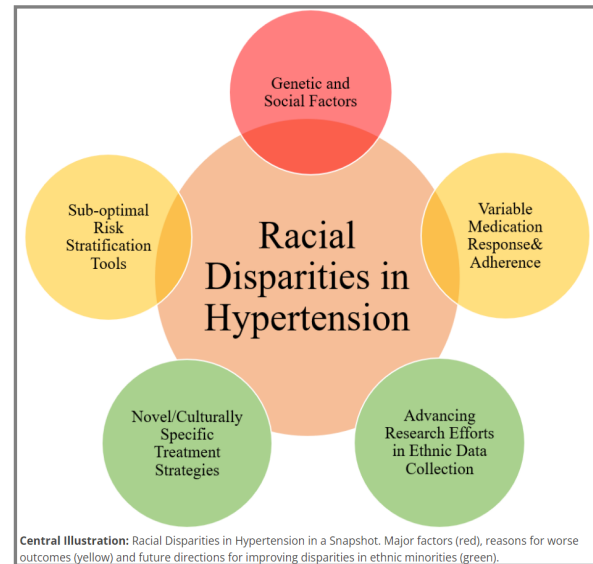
Genetic and Social Factors

Sub-optimal Risk Stratification Tools

Racial Disparities in Hypertension

Variable Medication Response& Adherence

Novel/Culturally Specific Treatment Strategies

Advancing Research Efforts in Ethnic Data Collection

**Central Illustration:** Racial Disparities in Hypertension in a Snapshot. Major factors (red), reasons for worse outcomes (yellow) and future directions for improving disparities in ethnic minorities (green).